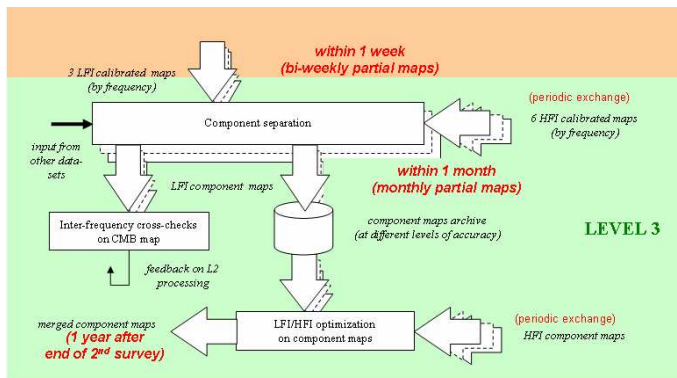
within 1 week
(bi-weekly partial maps)

3 LFI calibrated maps
(by frequency)

(periodic exchange)
6 HFI calibrated maps
(by frequency)

input from other data-sets

Component separation

within 1 month
(monthly partial maps)

LFI component maps

Inter-frequency cross-checks on CMB map

component maps archive
(at different levels of accuracy)

LEVEL 3

feedback on L2 processing

merged component maps
(1 year after end of 2$^{nd}$ survey)

LFI/HFI optimization on component maps

(periodic exchange)
HFI component maps